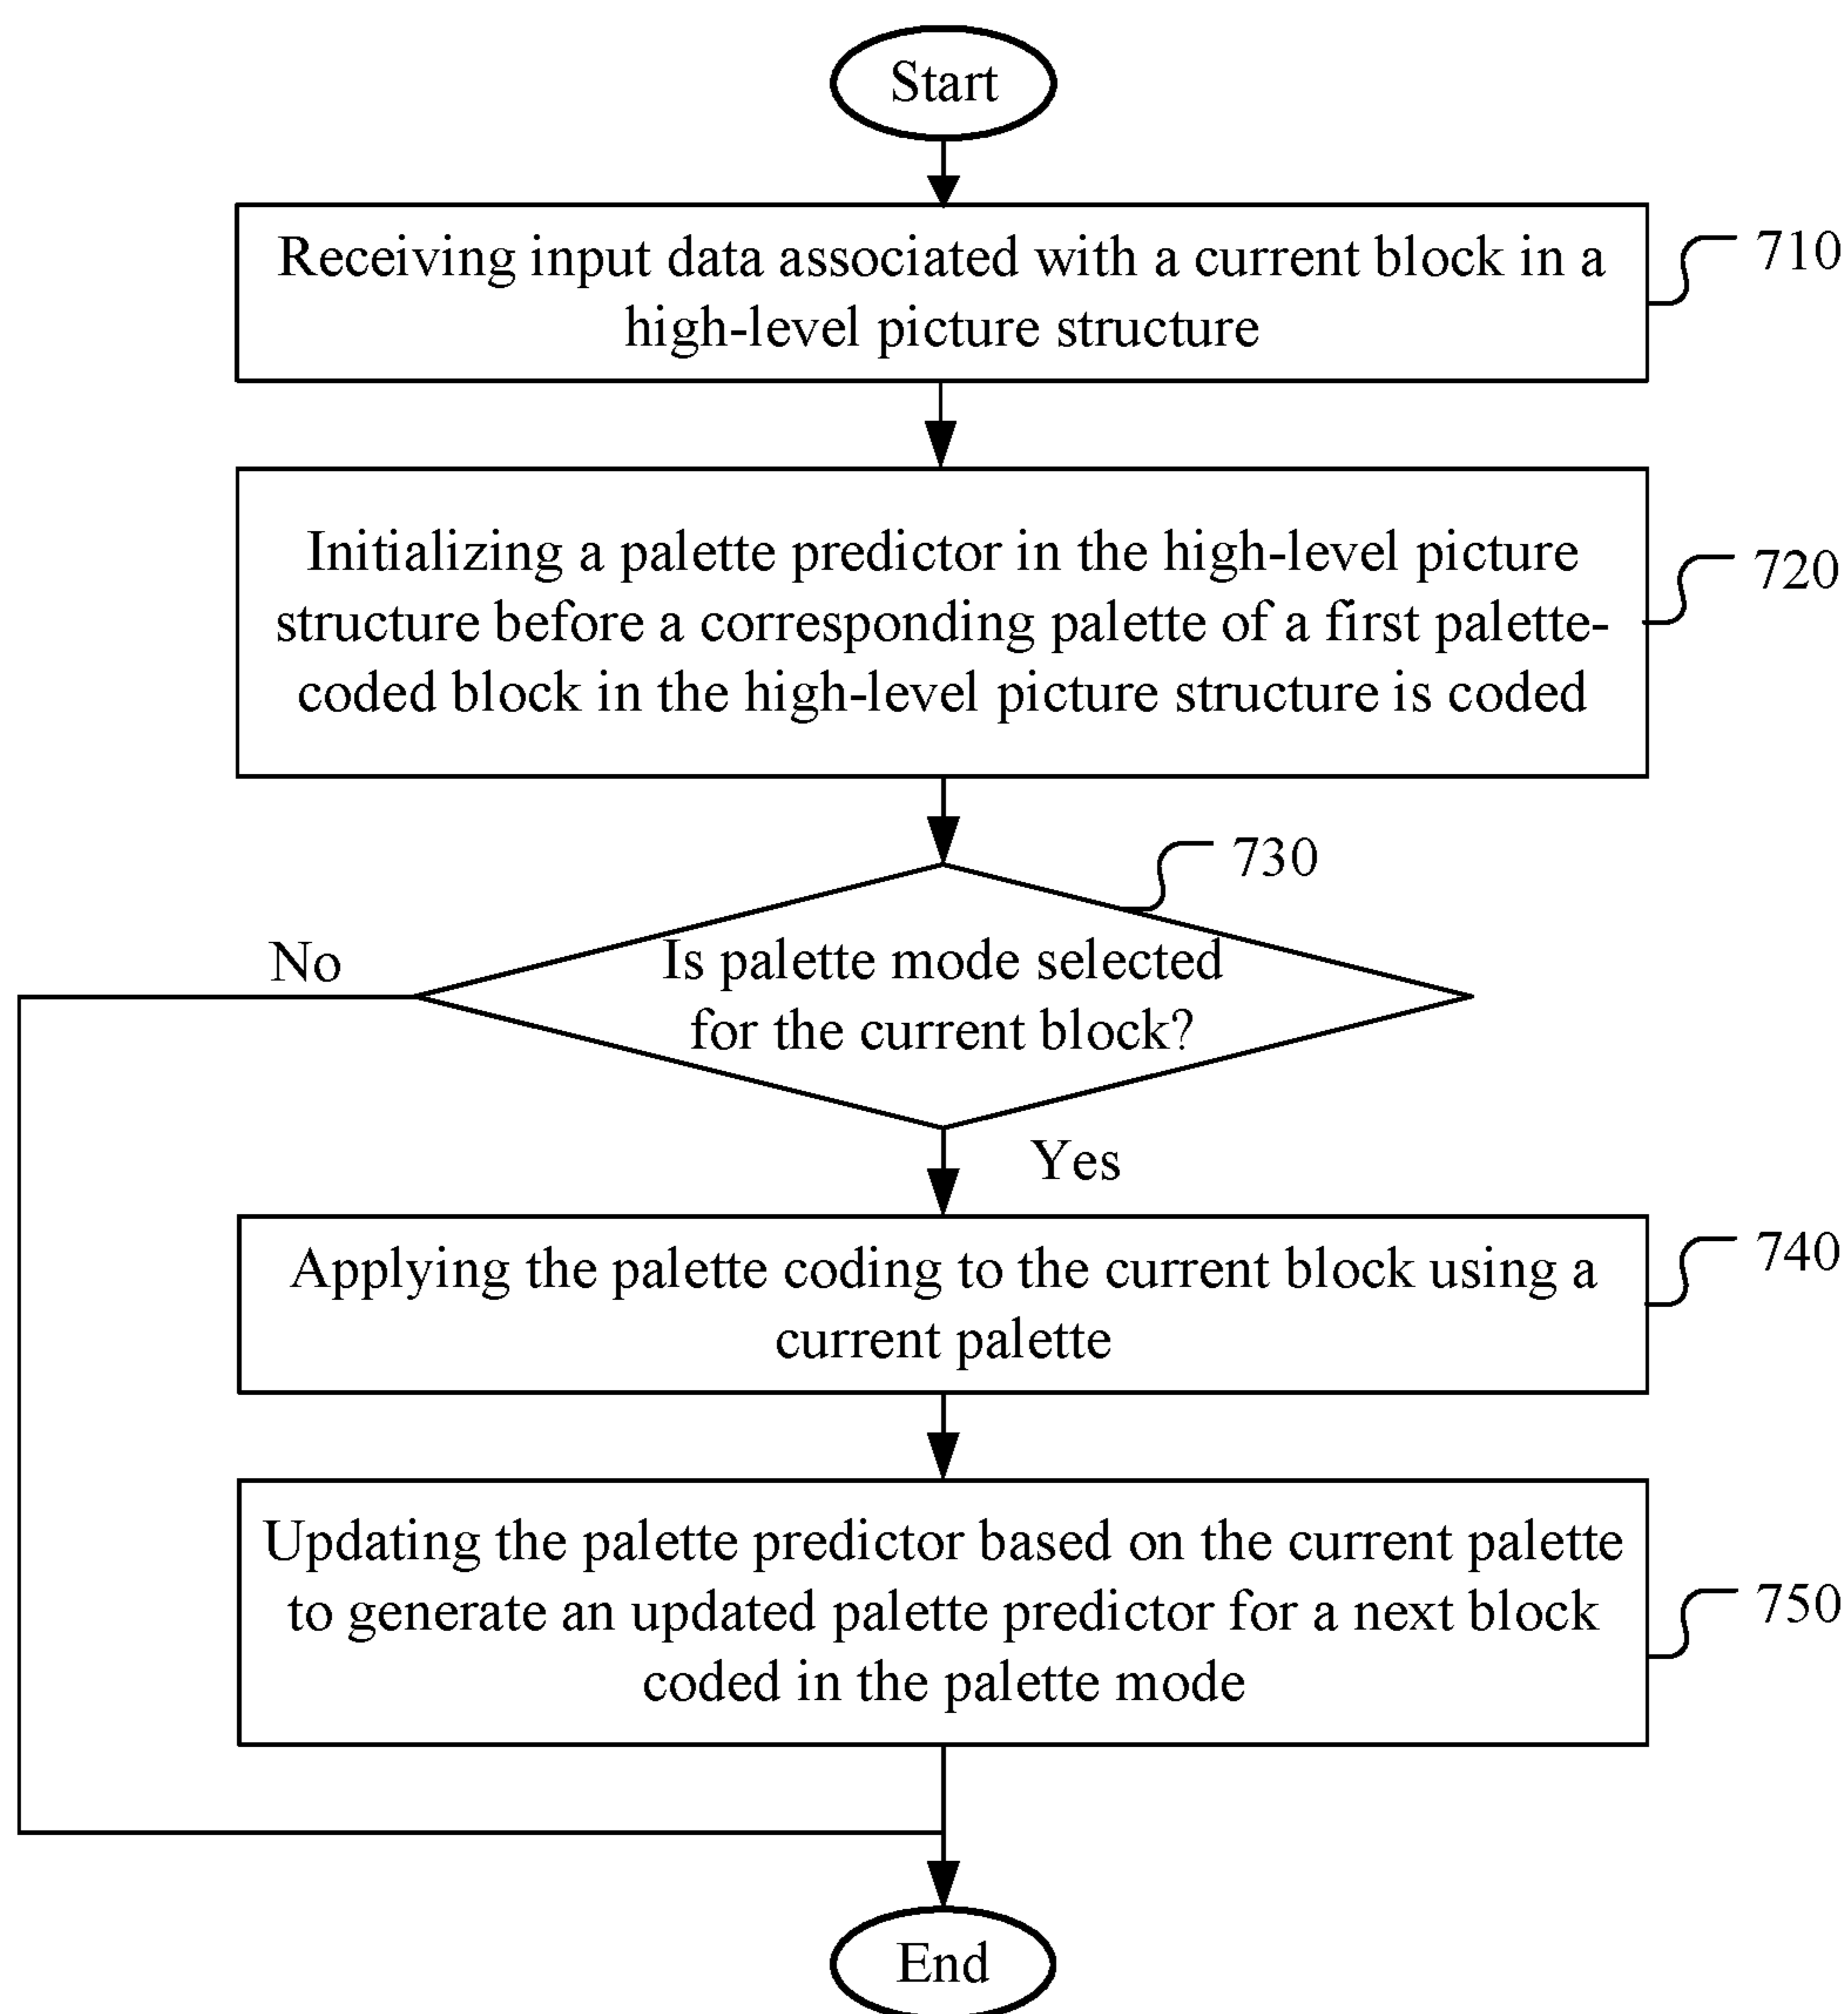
Start

Receiving input data associated with a current block in a high-level picture structure

710

Initializing a palette predictor in the high-level picture structure before a corresponding palette of a first palette-coded block in the high-level picture structure is coded

720

730

No

Is palette mode selected for the current block?

Yes

Applying the palette coding to the current block using a current palette

740

Updating the palette predictor based on the current palette to generate an updated palette predictor for a next block coded in the palette mode

750

End